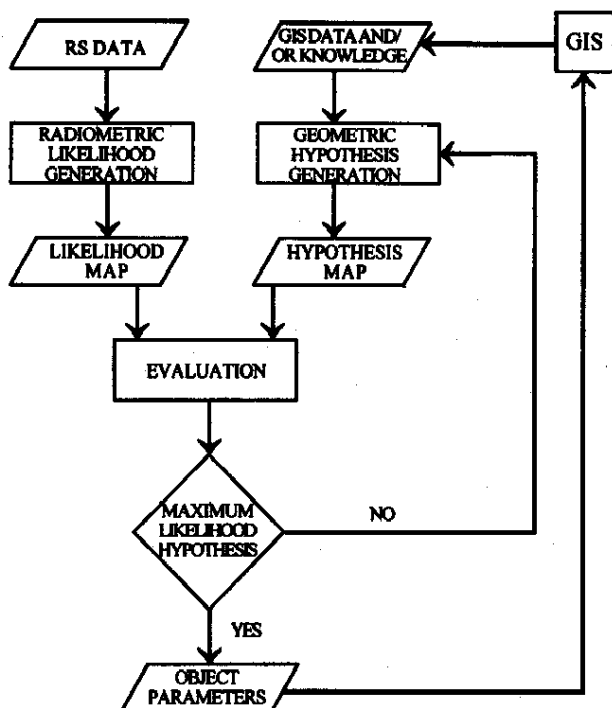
RS DATA

GIS DATA AND/ OR KNOWLEDGE

GIS

RADIOMETRIC LIKELIHOOD GENERATION

GEOMETRIC HYPOTHESIS GENERATION

LIKELIHOOD MAP

HYPOTHESIS MAP

EVALUATION

MAXIMUM LIKELIHOOD HYPOTHESIS

NO

YES

OBJECT PARAMETERS